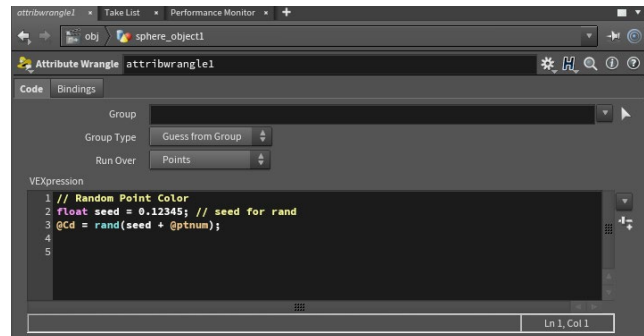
attribwrangle1 × Take List × Performance Monitor × +

obj 〉 sphere_object1

Attribute Wrangle attribwrangle1

Code Bindings

Group

Group Type Guess from Group

Run Over Points

VEXpression

1 // Random Point Color
2 float seed = 0.12345; // seed for rand
3 @Cd = rand(seed + @ptnum);
4
5

Ln 1, Col 1